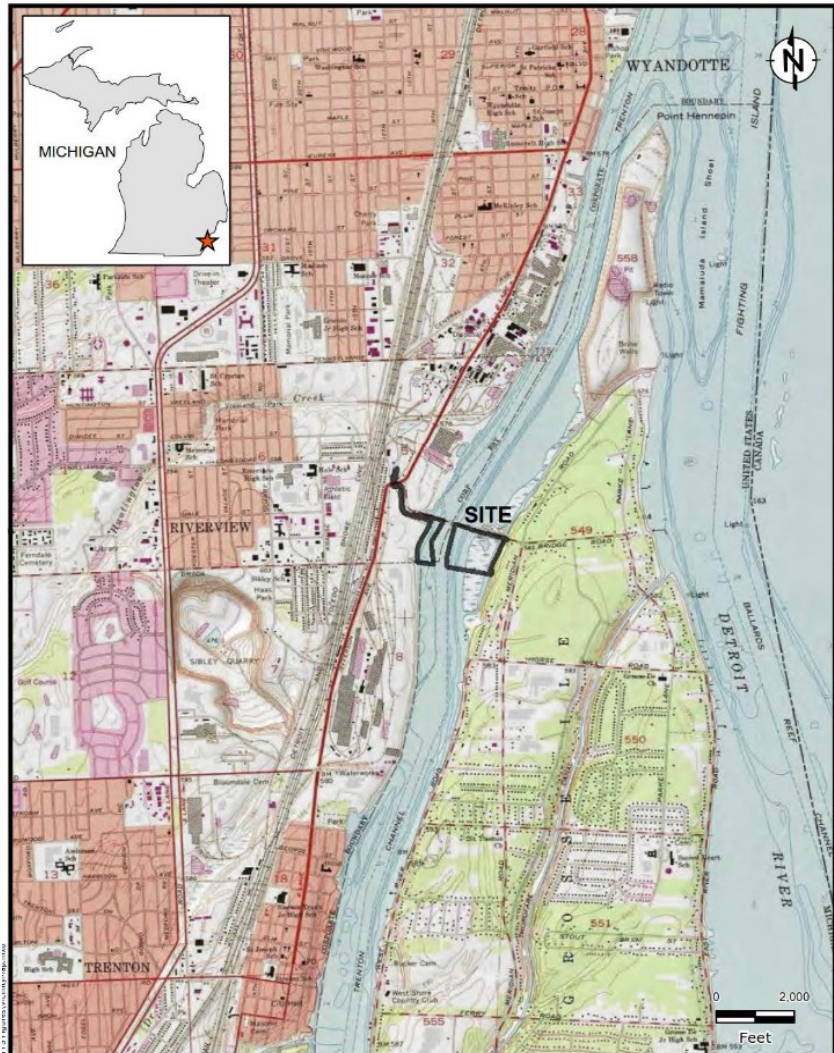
MICHIGAN

N

WYANDOTTE

Point Hennepin

FIGHTING

ISLAND

Mamajuda Island Shoal

UNITED STATES
CANADA

RIVERVIEW

SITE

SIBLEY QUARRY

DETROIT

RIVER

TRENTON

TRENTON CHANNEL

G R O S S E I L E

BALLARDS REEF

0 2,000
Feet